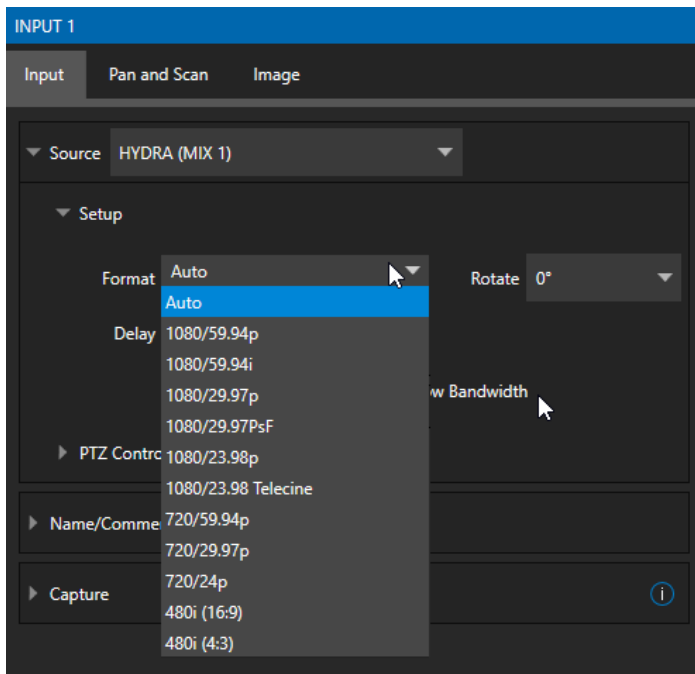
INPUT 1

Input Pan and Scan Image

Source HYDRA (MIX 1)

Setup

Format Auto

Rotate 0°

Auto
1080/59.94p
1080/59.94i
1080/29.97p
1080/29.97PsF
1080/23.98p
1080/23.98 Telecine
720/59.94p
720/29.97p
720/24p
480i (16:9)
480i (4:3)

Delay

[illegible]w Bandwidth

PTZ Contro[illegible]

Name/Comme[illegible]

Capture

i